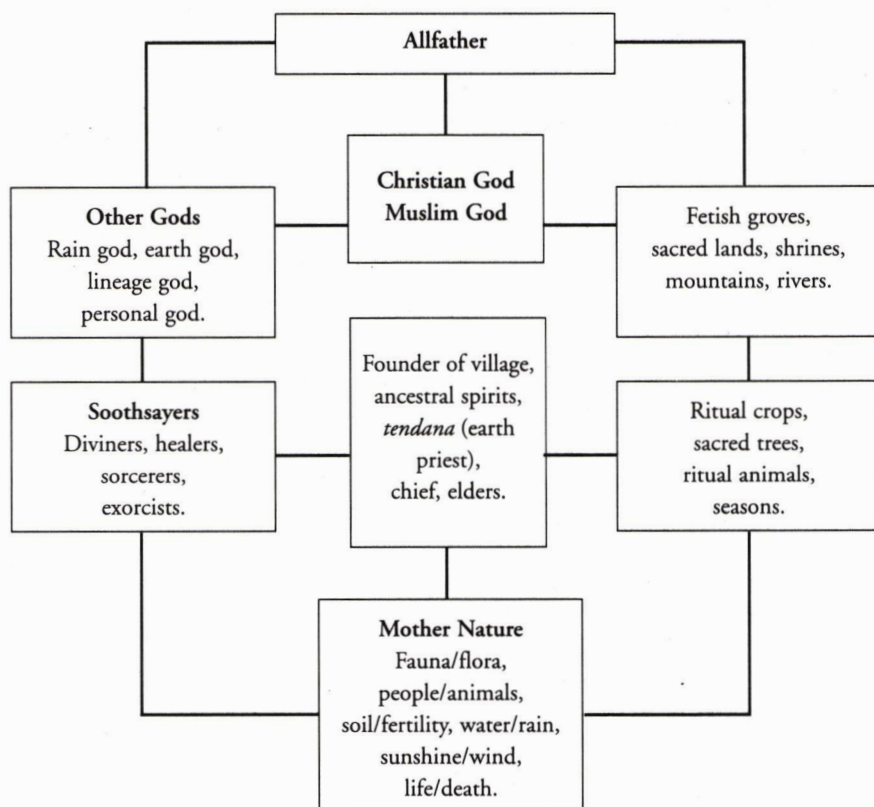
Allfather

Other Gods
Rain god, earth god, lineage god, personal god.

Christian God
Muslim God

Fetish groves, sacred lands, shrines, mountains, rivers.

Soothsayers
Diviners, healers, sorcerers, exorcists.

Founder of village, ancestral spirits, *tendana* (earth priest), chief, elders.

Ritual crops, sacred trees, ritual animals, seasons.

Mother Nature
Fauna/flora, people/animals, soil/fertility, water/rain, sunshine/wind, life/death.